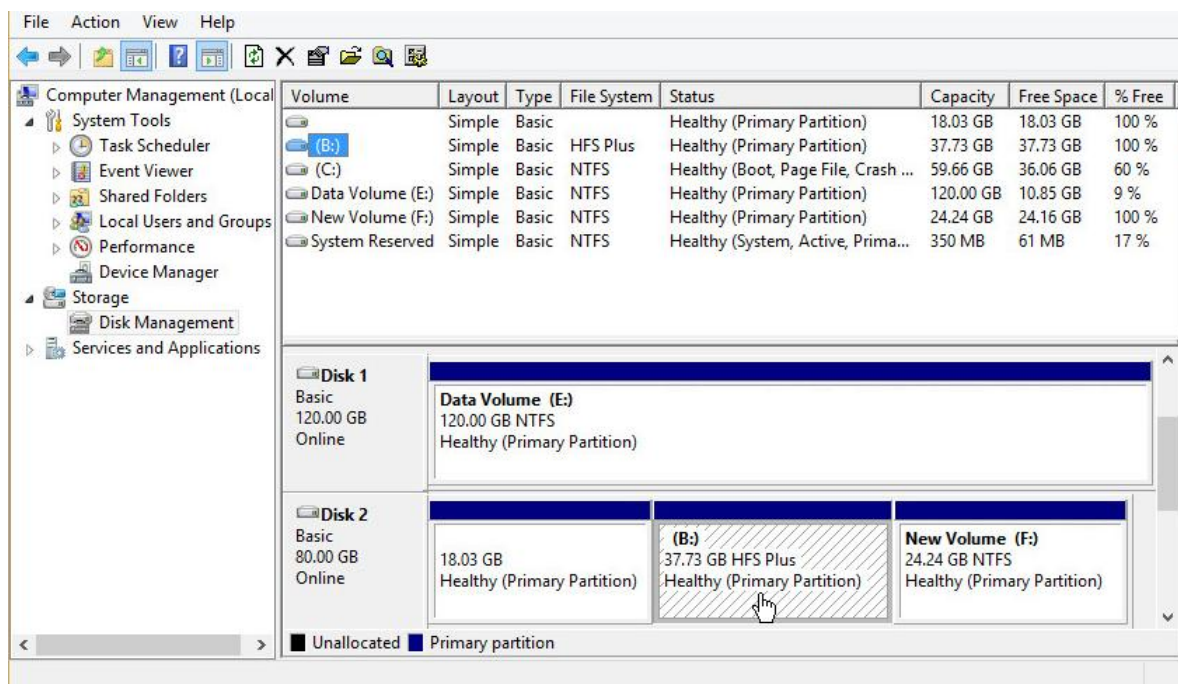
File Action View Help

Computer Management (Local
System Tools
Task Scheduler
Event Viewer
Shared Folders
Local Users and Groups
Performance
Device Manager
Storage
Disk Management
Services and Applications

| Volume | Layout | Type | File System | Status | Capacity | Free Space | % Free |
|---|---|---|---|---|---|---|---|
|  | Simple | Basic |  | Healthy (Primary Partition) | 18.03 GB | 18.03 GB | 100 % |
| (B:) | Simple | Basic | HFS Plus | Healthy (Primary Partition) | 37.73 GB | 37.73 GB | 100 % |
| (C:) | Simple | Basic | NTFS | Healthy (Boot, Page File, Crash ... | 59.66 GB | 36.06 GB | 60 % |
| Data Volume (E:) | Simple | Basic | NTFS | Healthy (Primary Partition) | 120.00 GB | 10.85 GB | 9 % |
| New Volume (F:) | Simple | Basic | NTFS | Healthy (Primary Partition) | 24.24 GB | 24.16 GB | 100 % |
| System Reserved | Simple | Basic | NTFS | Healthy (System, Active, Prima... | 350 MB | 61 MB | 17 % |

Disk 1
Basic
120.00 GB
Online

Data Volume (E:)
120.00 GB NTFS
Healthy (Primary Partition)

Disk 2
Basic
80.00 GB
Online

18.03 GB
Healthy (Primary Partition)

(B:)
37.73 GB HFS Plus
Healthy (Primary Partition)

New Volume (F:)
24.24 GB NTFS
Healthy (Primary Partition)

Unallocated Primary partition